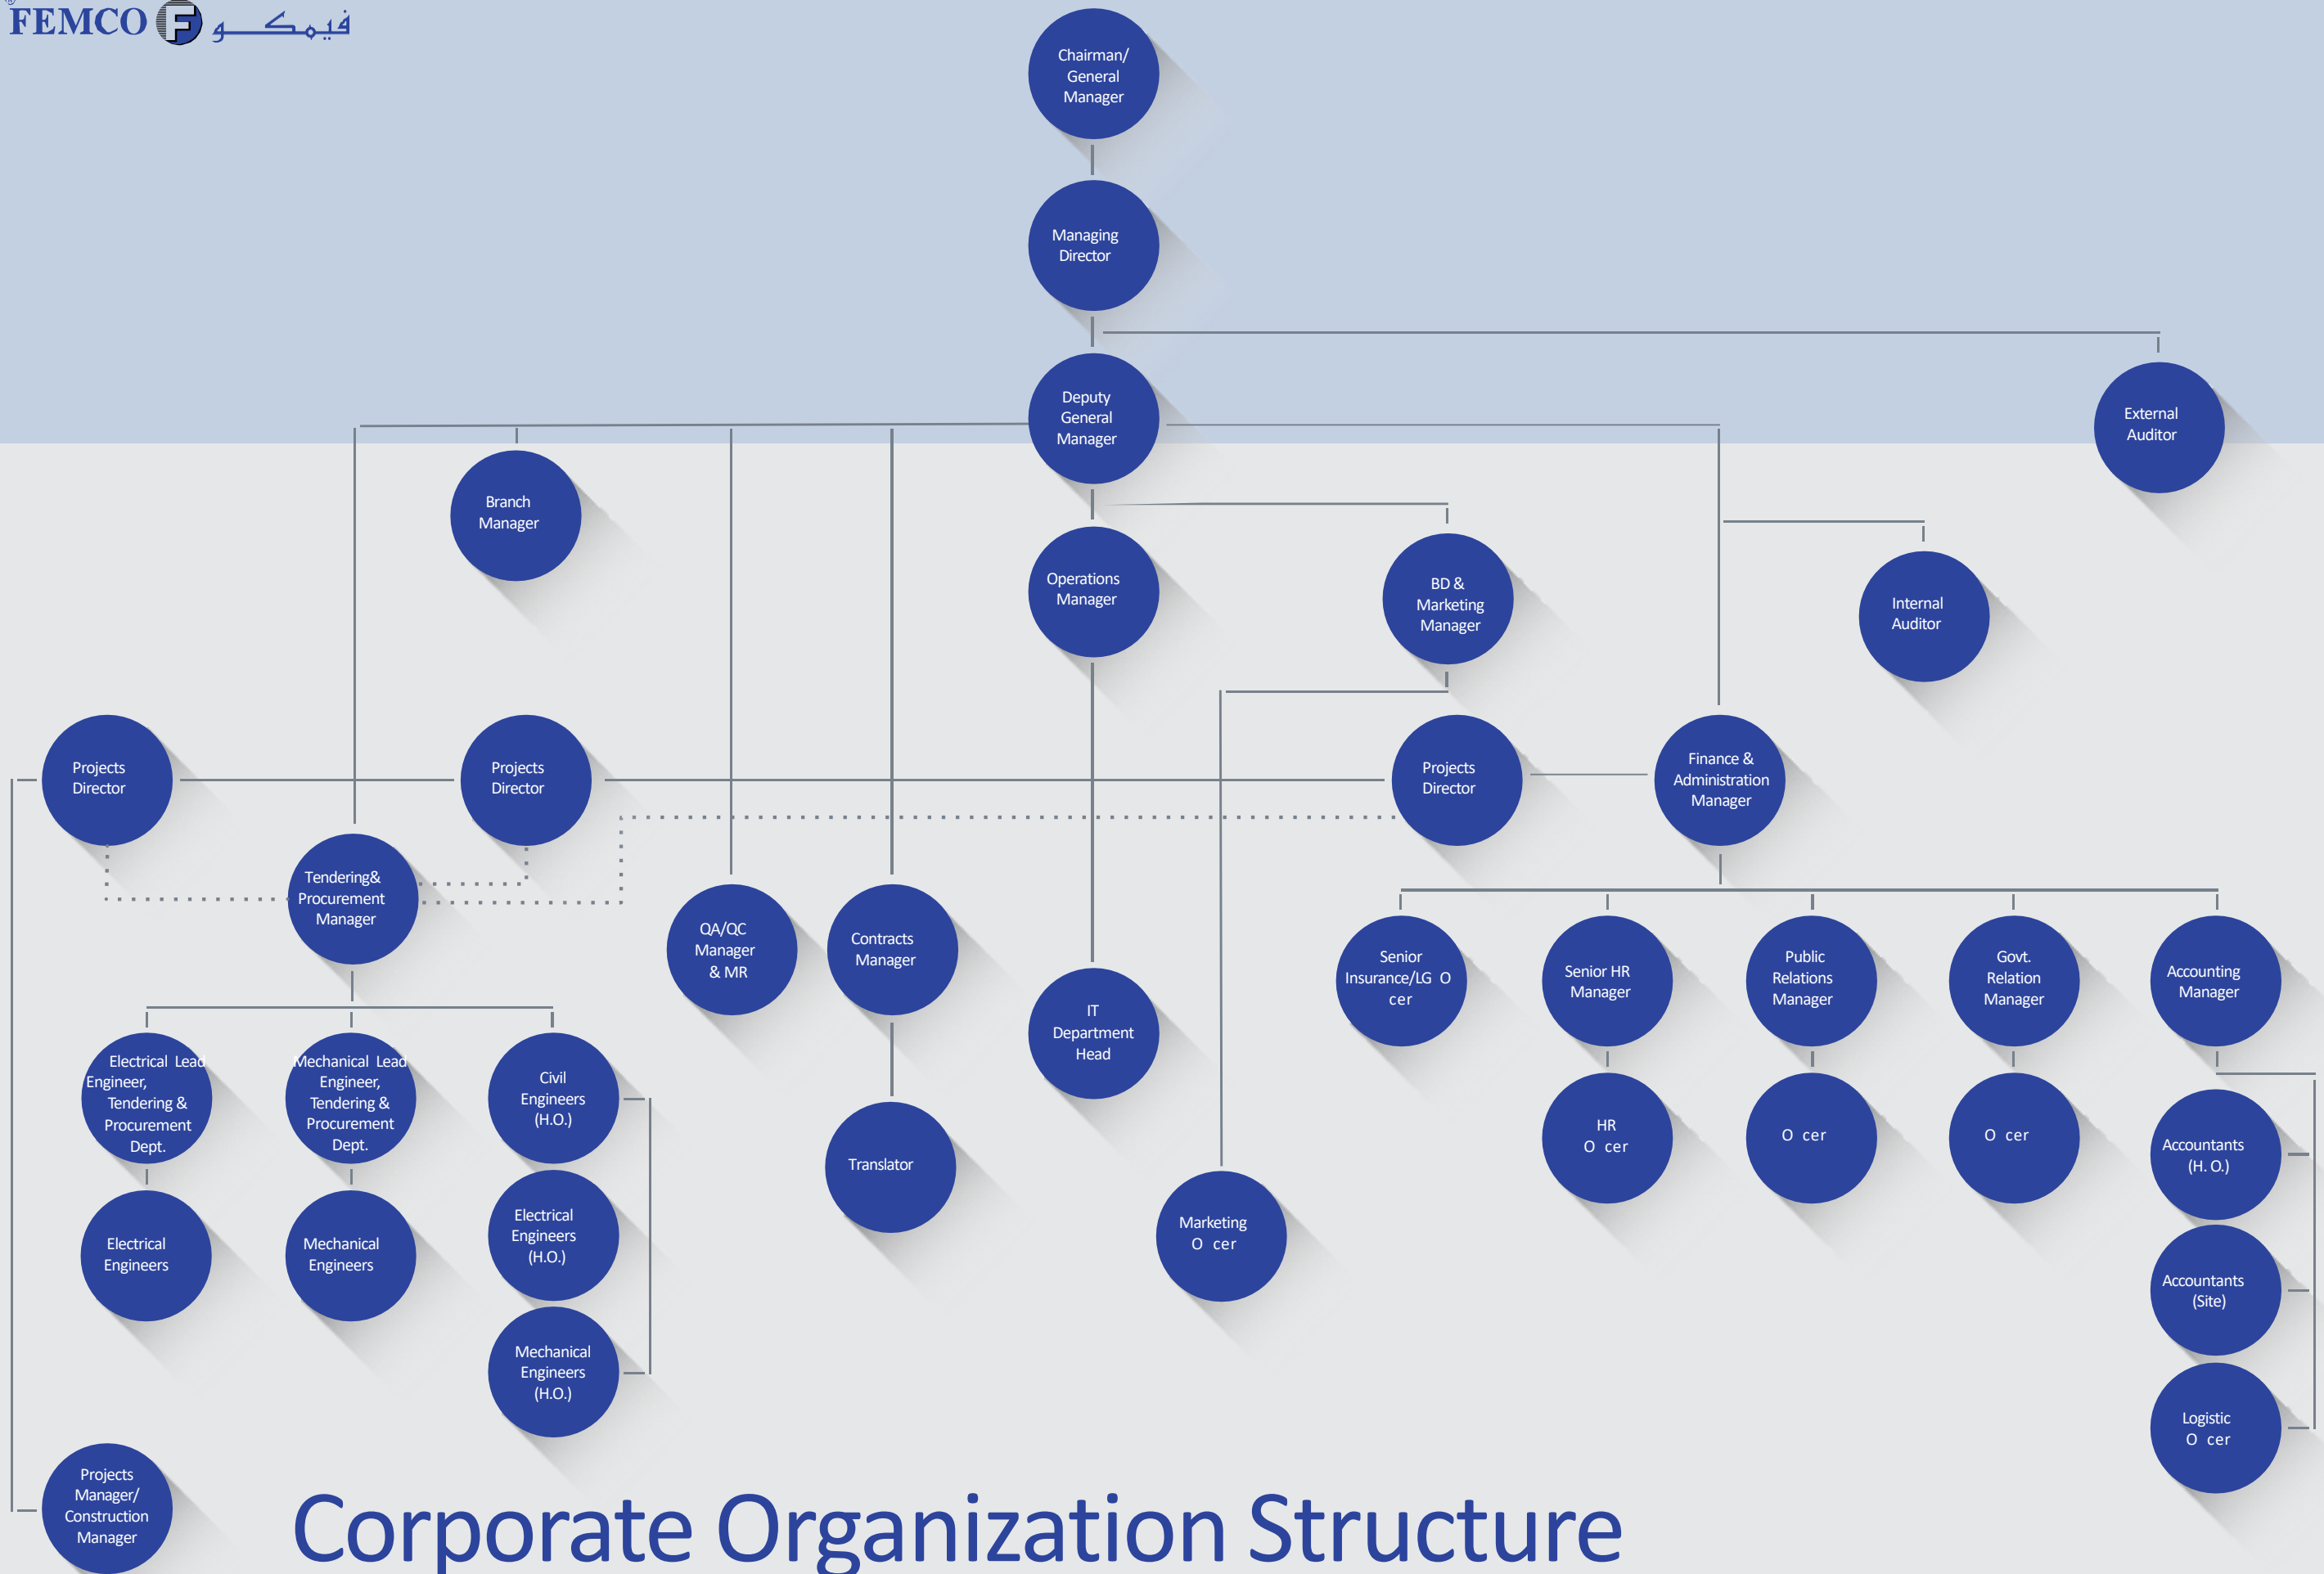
FEMCO F فيمكو

Chairman/ General Manager

Managing Director

Deputy General Manager

External Auditor

Branch Manager

Operations Manager

BD & Marketing Manager

Internal Auditor

Projects Director

Projects Director

Projects Director

Finance & Administration Manager

Tendering& Procurement Manager

QA/QC Manager & MR

Contracts Manager

IT Department Head

Senior Insurance/LG O cer

Senior HR Manager

Public Relations Manager

Govt. Relation Manager

Accounting Manager

Electrical Lead Engineer, Tendering & Procurement Dept.

Mechanical Lead Engineer, Tendering & Procurement Dept.

Civil Engineers (H.O.)

Translator

Marketing O cer

HR O cer

O cer

O cer

Accountants (H. O.)

Electrical Engineers

Mechanical Engineers

Electrical Engineers (H.O.)

Accountants (Site)

Mechanical Engineers (H.O.)

Logistic O cer

Projects Manager/ Construction Manager

Corporate Organization Structure